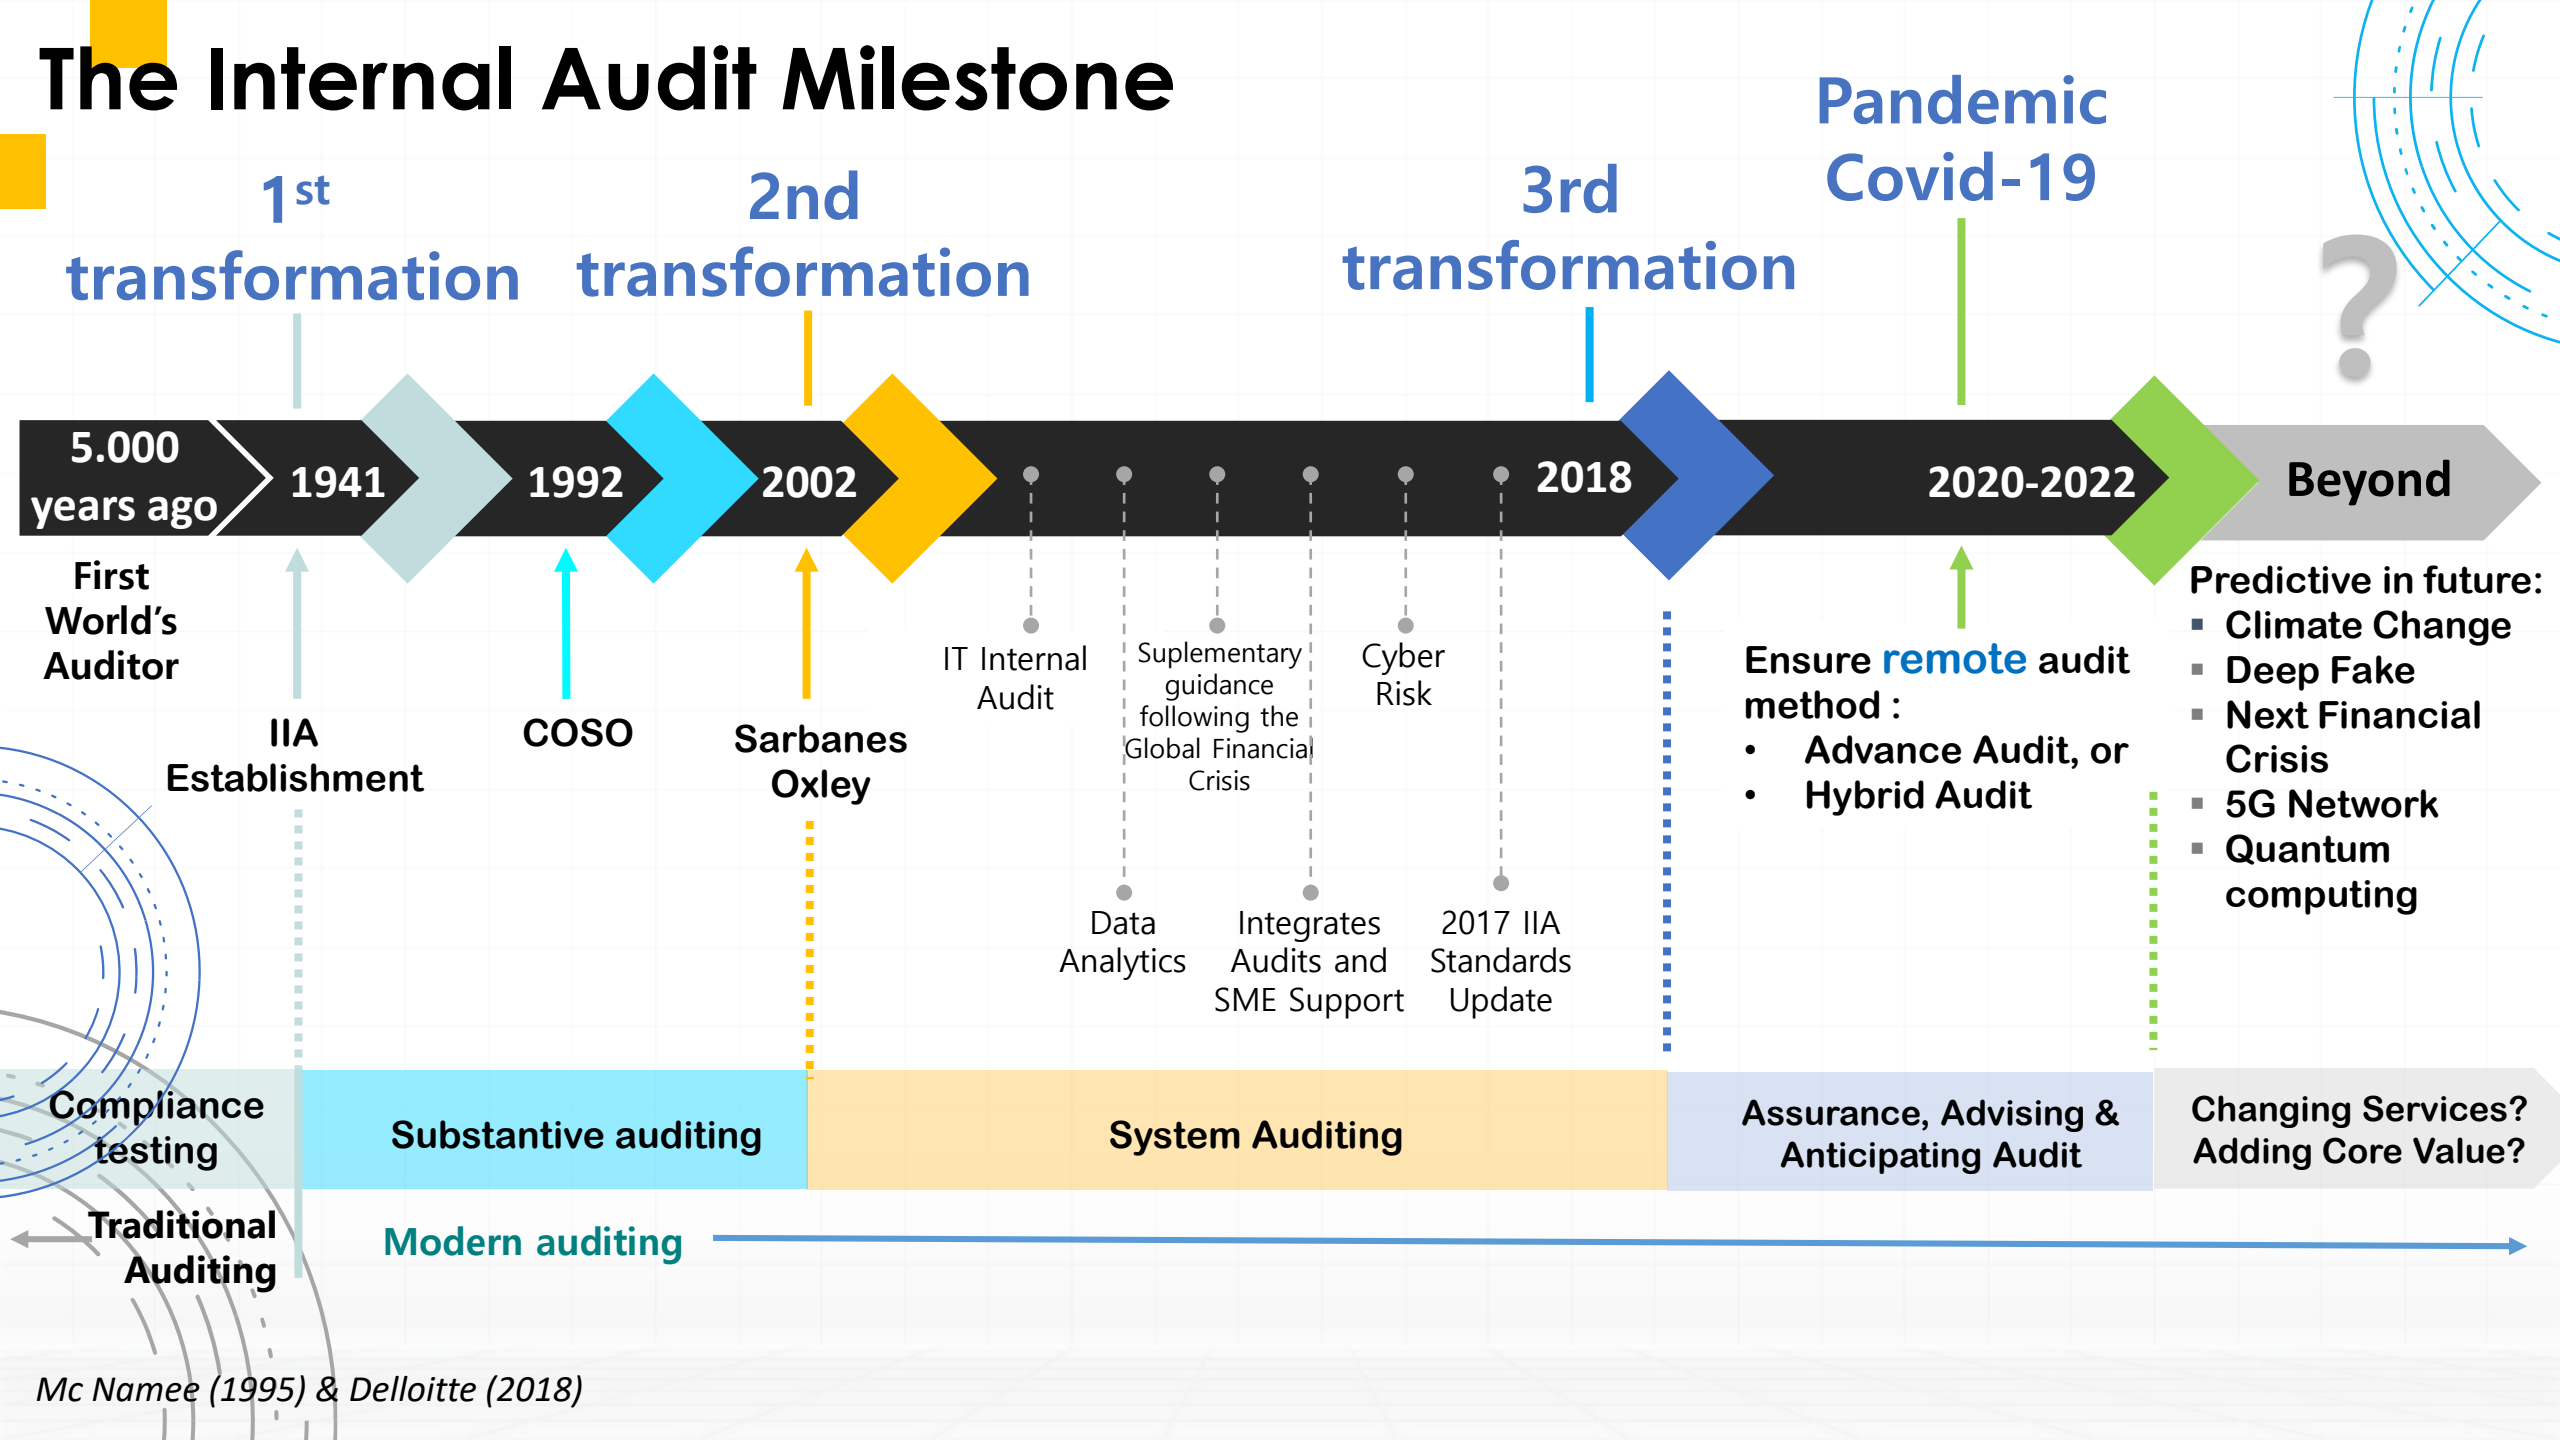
The Internal Audit Milestone

$1^{st}$ transformation

2nd transformation

3rd transformation

Pandemic Covid-19

?

5.000 years ago

1941

1992

2002

2018

2020-2022

Beyond

First World's Auditor

IIA Establishment

COSO

Sarbanes Oxley

IT Internal Audit

Suplementary guidance following the Global Financial Crisis

Cyber Risk

Data Analytics

Integrates Audits and SME Support

2017 IIA Standards Update

Ensure remote audit method :
• Advance Audit, or
• Hybrid Audit

Predictive in future:
▪ Climate Change
▪ Deep Fake
▪ Next Financial Crisis
▪ 5G Network
▪ Quantum computing

Compliance testing

Substantive auditing

System Auditing

Assurance, Advising & Anticipating Audit

Changing Services? Adding Core Value?

Traditional Auditing

Modern auditing

Mc Namee (1995) & Delloitte (2018)